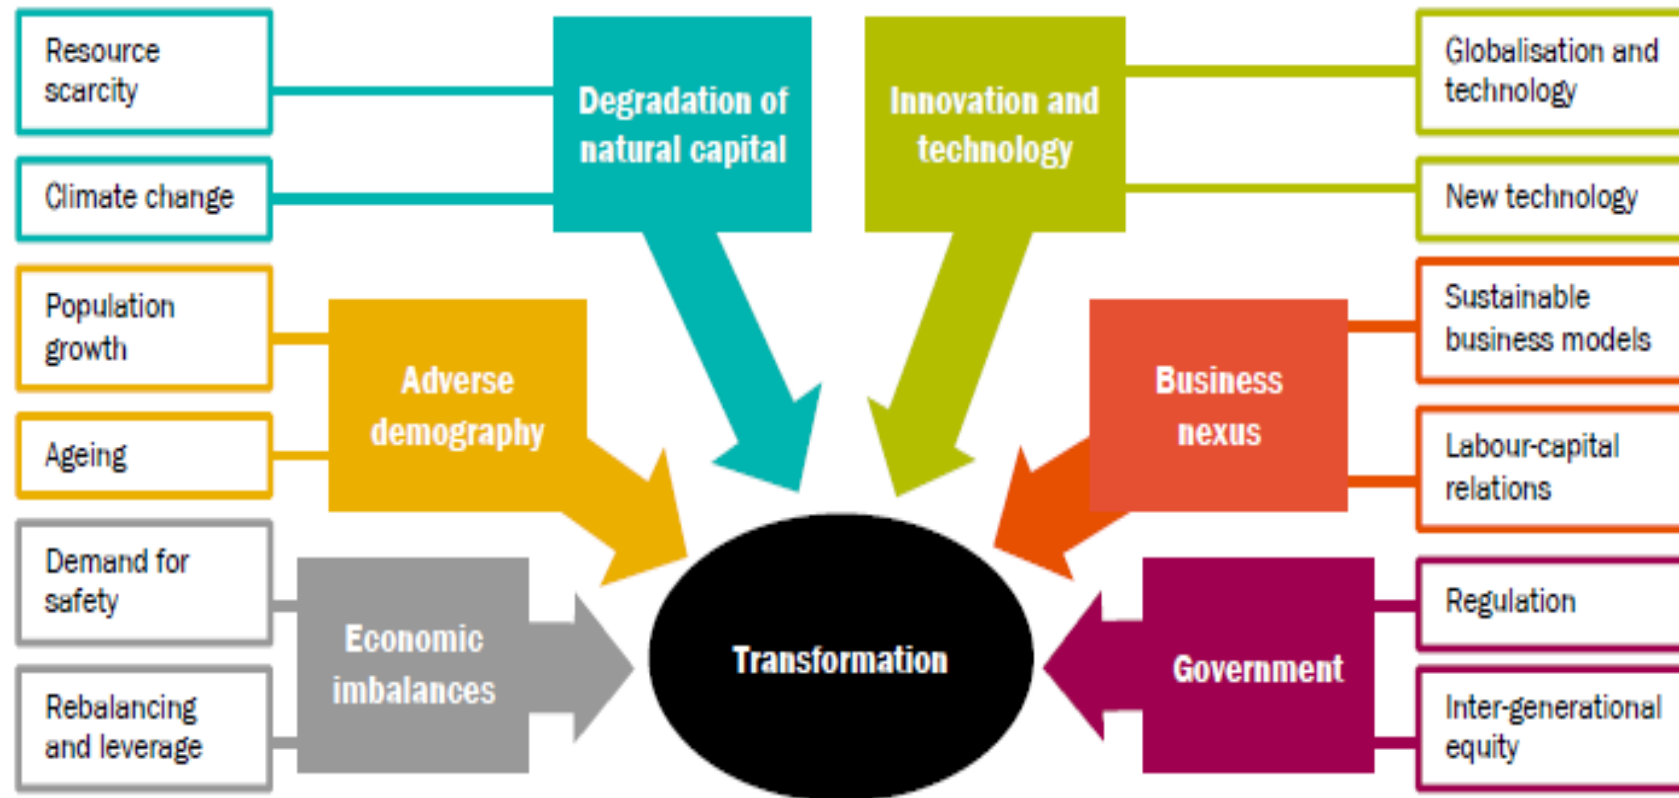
Resource scarcity

Climate change

Degradation of natural capital

Innovation and technology

Globalisation and technology

New technology

Population growth

Ageing

Adverse demography

Business nexus

Sustainable business models

Labour-capital relations

Demand for safety

Rebalancing and leverage

Economic imbalances

Transformation

Government

Regulation

Inter-generational equity